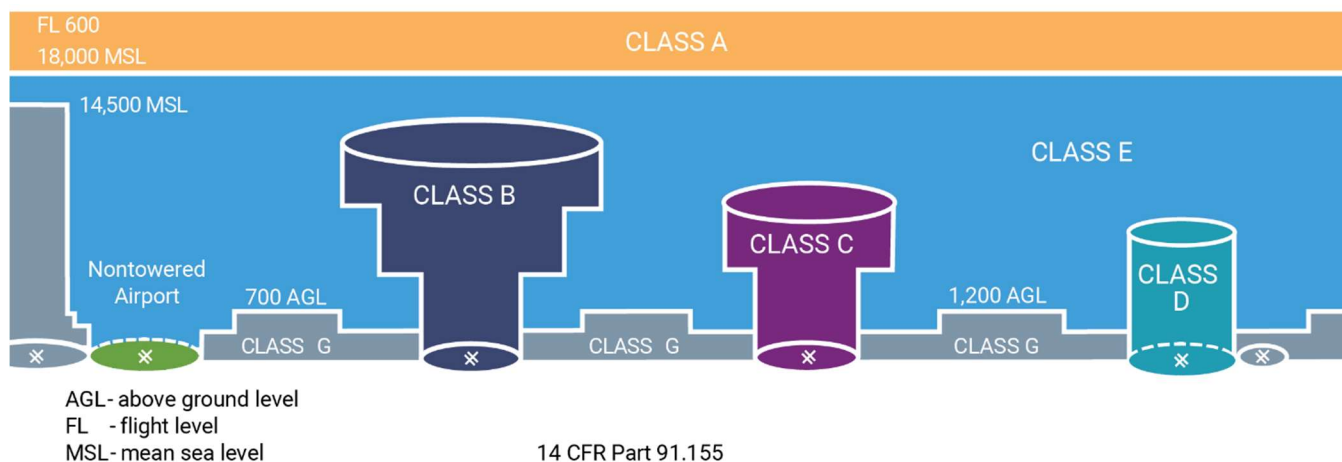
FL 600
18,000 MSL
CLASS A
14,500 MSL
CLASS E
CLASS B
CLASS C
CLASS D
Nontowered Airport
700 AGL
1,200 AGL
CLASS G
CLASS G
CLASS G

AGL- above ground level
FL - flight level
MSL- mean sea level
14 CFR Part 91.155